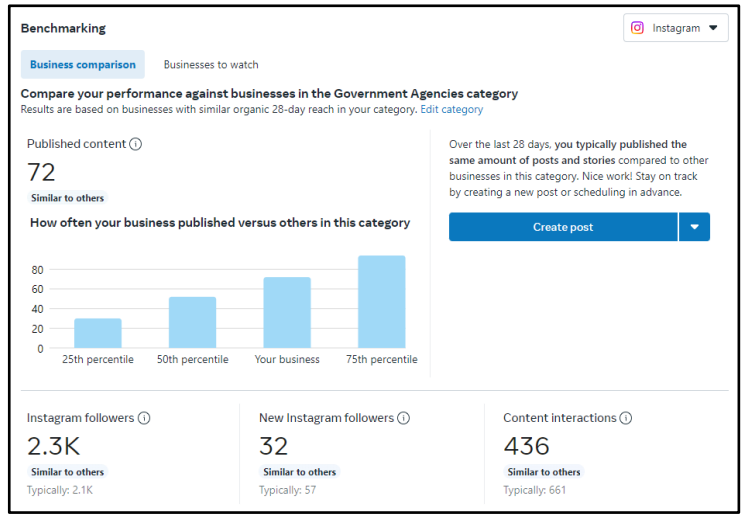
Benchmarking

Instagram

Business comparison

Businesses to watch

Compare your performance against businesses in the Government Agencies category

Results are based on businesses with similar organic 28-day reach in your category. Edit category

Published content ⓘ

72

Similar to others

How often your business published versus others in this category

80
60
40
20
0

25th percentile
50th percentile
Your business
75th percentile

Over the last 28 days, you typically published the same amount of posts and stories compared to other businesses in this category. Nice work! Stay on track by creating a new post or scheduling in advance.

Create post

Instagram followers ⓘ

2.3K

Similar to others

Typically: 2.1K

New Instagram followers ⓘ

32

Similar to others

Typically: 57

Content interactions ⓘ

436

Similar to others

Typically: 661